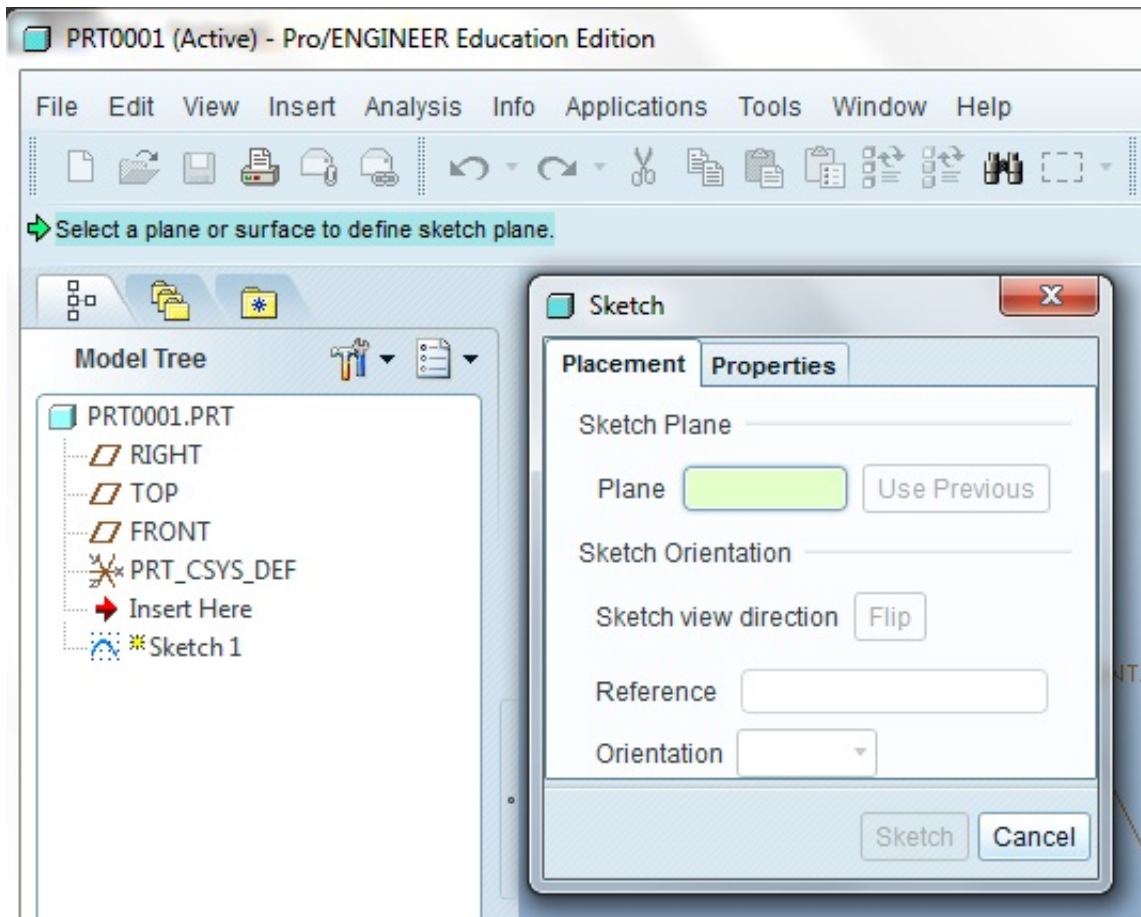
PRT0001 (Active) - Pro/ENGINEER Education Edition

File Edit View Insert Analysis Info Applications Tools Window Help

Select a plane or surface to define sketch plane.

Model Tree

PRT0001.PRT
RIGHT
TOP
FRONT
PRT_CSYS_DEF
Insert Here
Sketch 1

Sketch

Placement Properties

Sketch Plane

Plane Use Previous

Sketch Orientation

Sketch view direction Flip

Reference

Orientation

Sketch Cancel